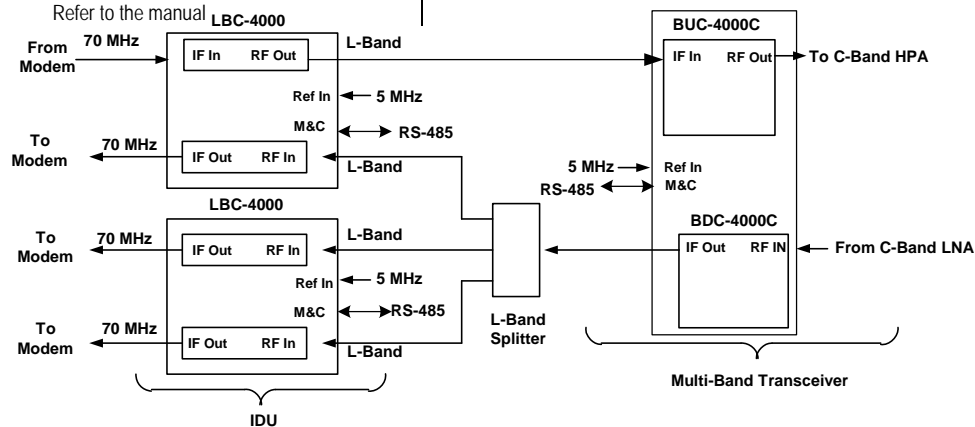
Refer to the manual

LBC-4000

From Modem

70 MHz

IF In

RF Out

L-Band

Ref In

5 MHz

M&C

RS-485

To Modem

70 MHz

IF Out

RF In

L-Band

LBC-4000

To Modem

70 MHz

IF Out

RF In

L-Band

Ref In

5 MHz

M&C

RS-485

To Modem

70 MHz

IF Out

RF In

L-Band

IDU

L-Band Splitter

BUC-4000C

IF In

RF Out

To C-Band HPA

5 MHz

Ref In

RS-485

M&C

BDC-4000C

IF Out

RF IN

From C-Band LNA

Multi-Band Transceiver